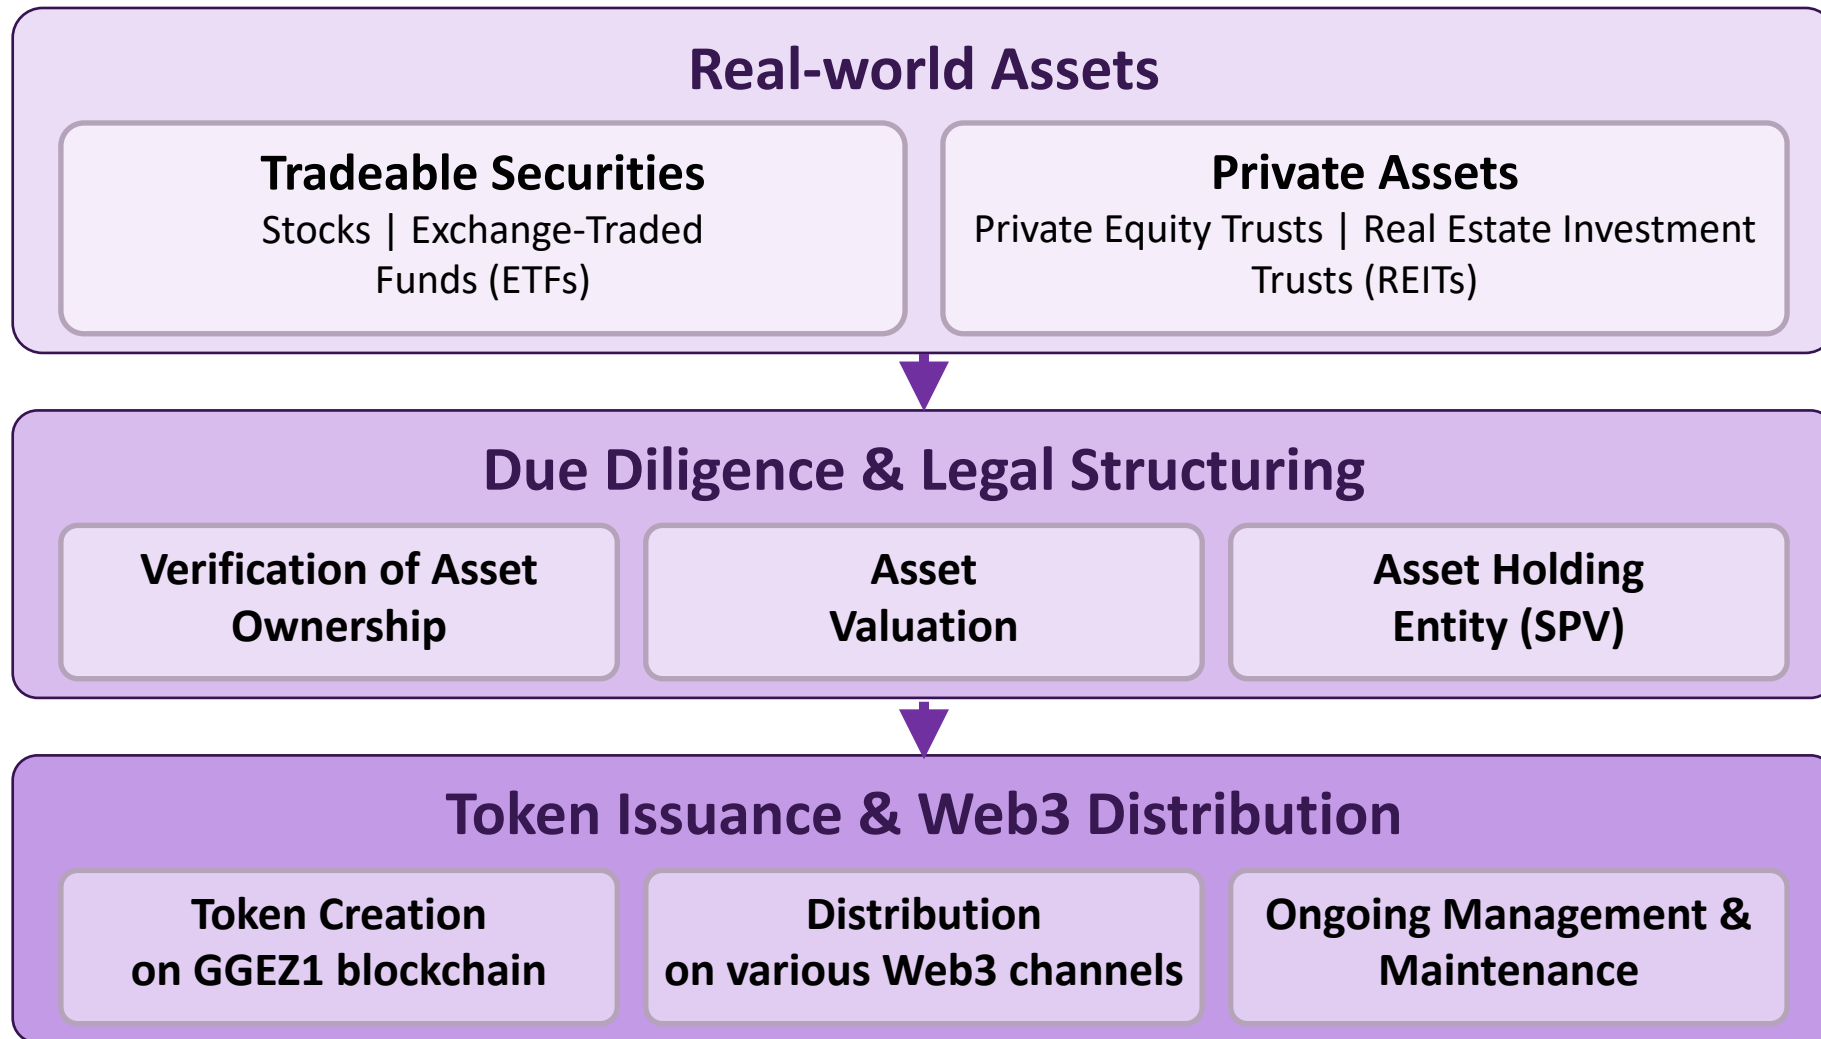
Real-world Assets

Tradeable Securities
Stocks | Exchange-Traded Funds (ETFs)

Private Assets
Private Equity Trusts | Real Estate Investment Trusts (REITs)

Due Diligence & Legal Structuring

Verification of Asset Ownership

Asset Valuation

Asset Holding Entity (SPV)

Token Issuance & Web3 Distribution

Token Creation on GGEZ1 blockchain

Distribution on various Web3 channels

Ongoing Management & Maintenance